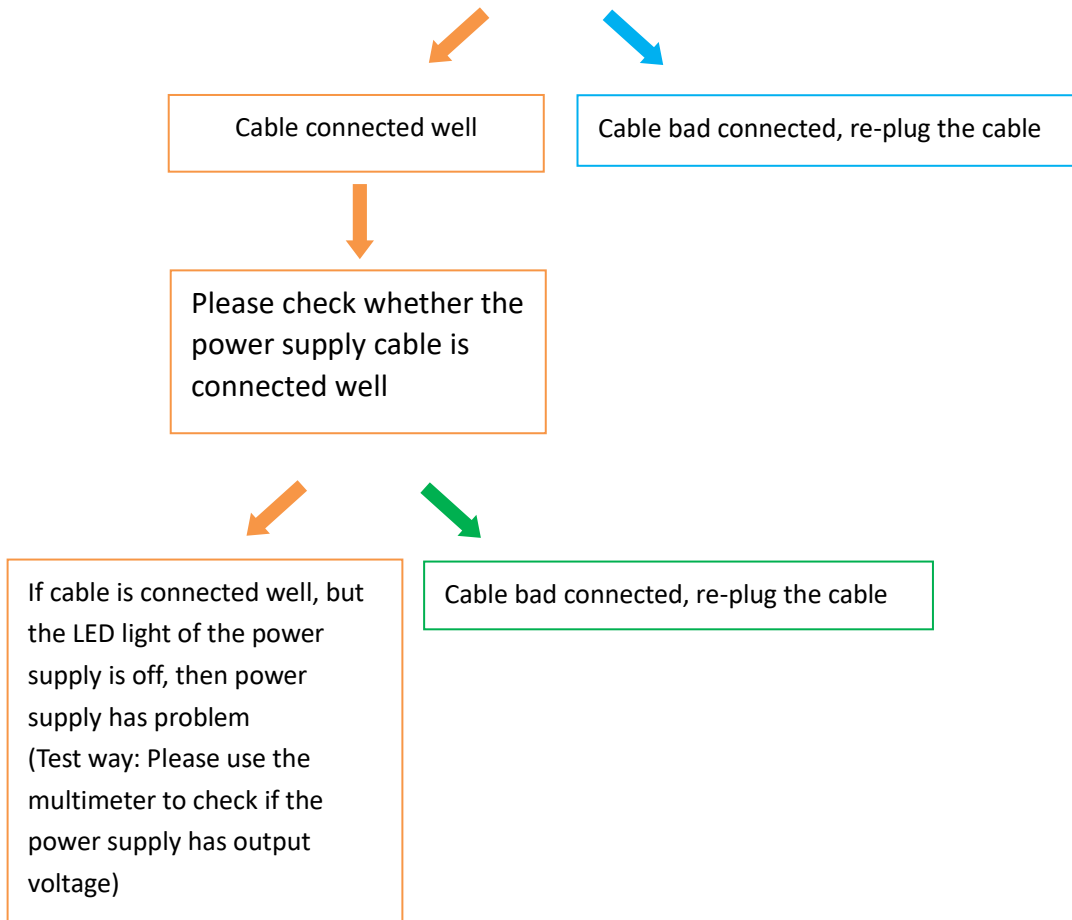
Cable connected well

Cable bad connected, re-plug the cable

Please check whether the power supply cable is connected well

If cable is connected well, but the LED light of the power supply is off, then power supply has problem
(Test way: Please use the multimeter to check if the power supply has output voltage)

Cable bad connected, re-plug the cable